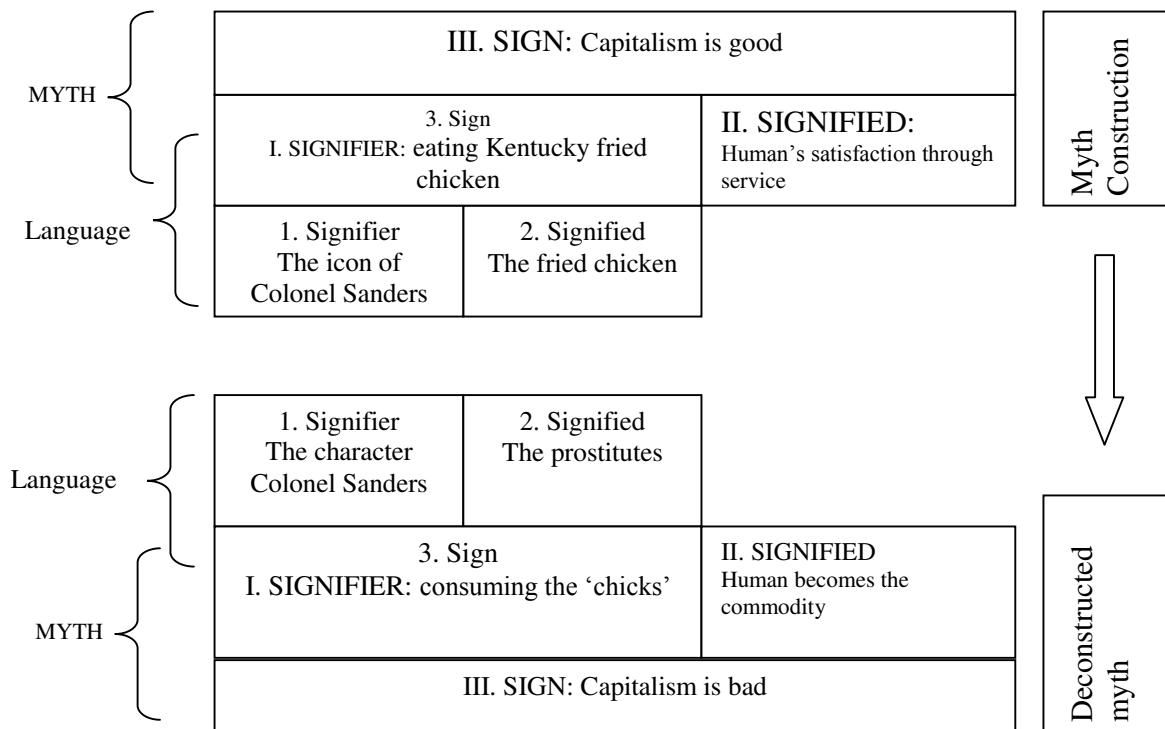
MYTH

Language

III. SIGN: Capitalism is good

3. Sign
I. SIGNIFIER: eating Kentucky fried chicken

II. SIGNIFIED:
Human's satisfaction through service

1. Signifier
The icon of Colonel Sanders

2. Signified
The fried chicken

Myth Construction

Language

MYTH

1. Signifier
The character Colonel Sanders

2. Signified
The prostitutes

3. Sign
I. SIGNIFIER: consuming the 'chicks'

II. SIGNIFIED
Human becomes the commodity

III. SIGN: Capitalism is bad

Deconstructed myth